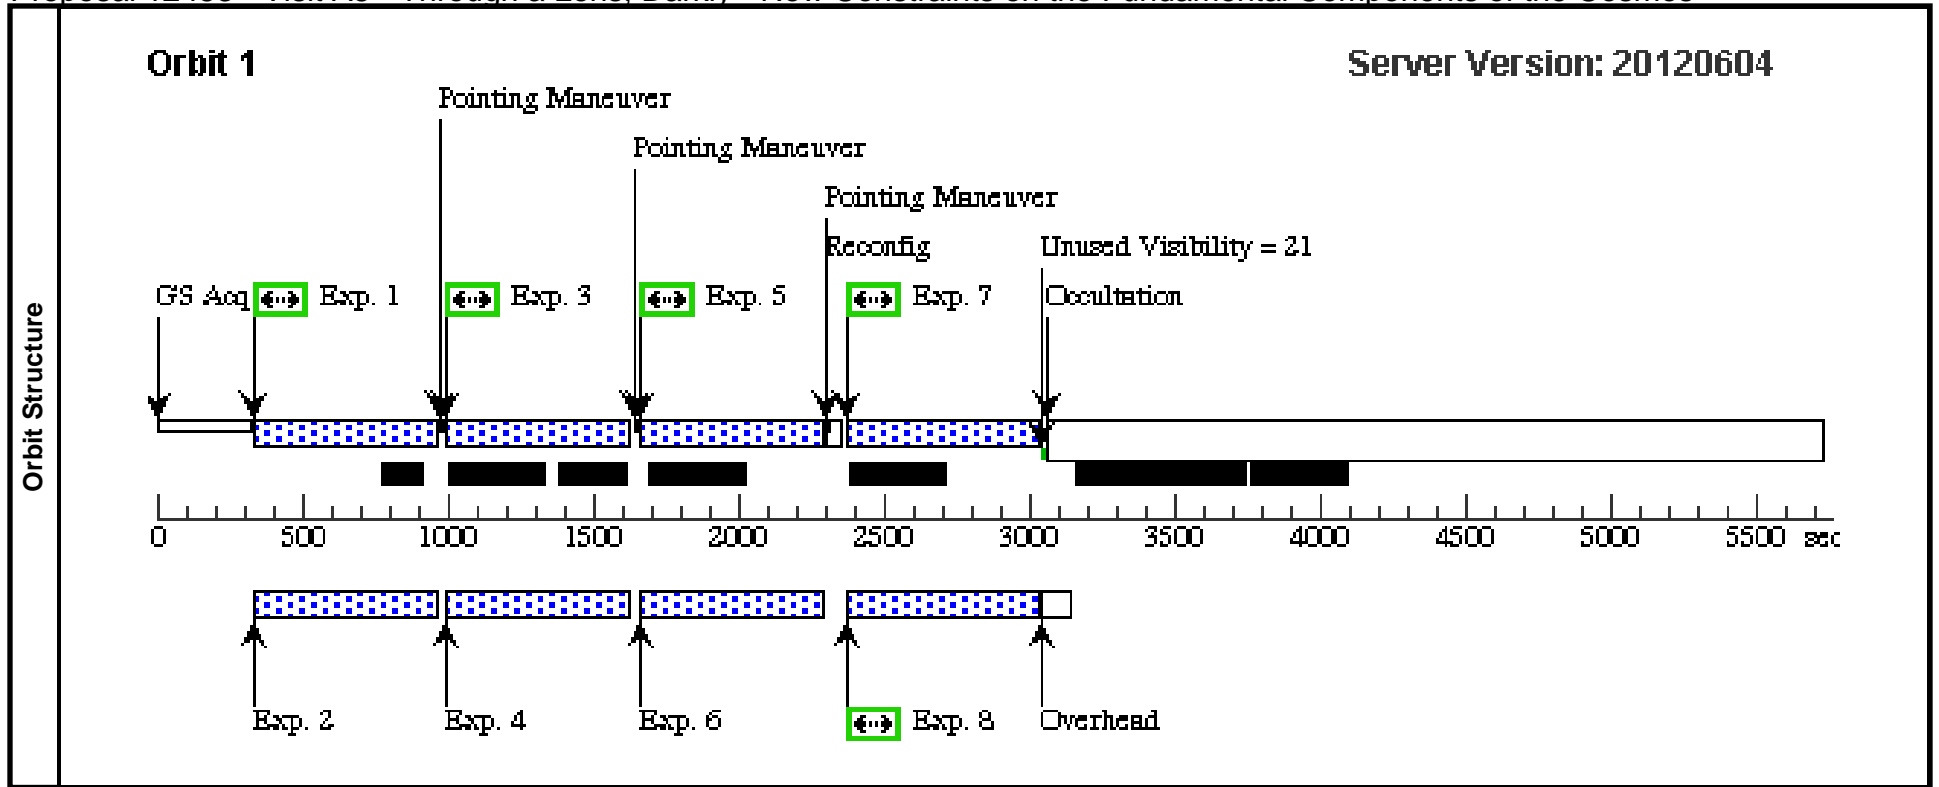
Orbit Structure

Orbit 1

Server Version: 20120604

Pointing Maneuver

Pointing Maneuver

Pointing Maneuver

Reconfig

Unused Visibility = 21

GS Acq

Exp. 1

Exp. 3

Exp. 5

Exp. 7

Occultation

0 500 1000 1500 2000 2500 3000 3500 4000 4500 5000 5500 sec

Exp. 2

Exp. 4

Exp. 6

Exp. 8

Overhead